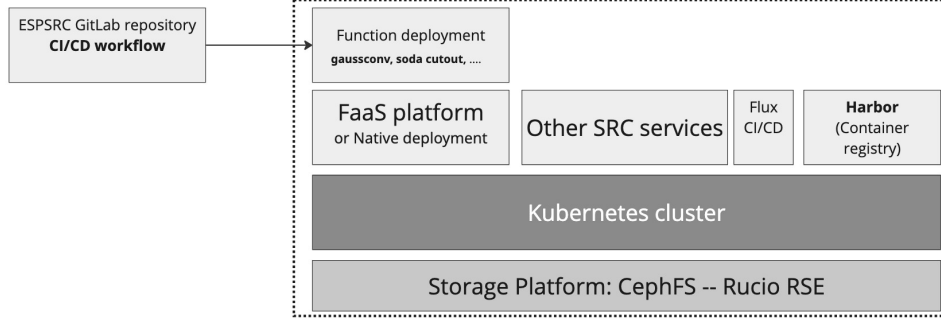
ESPSRC GitLab repository
**CI/CD workflow**

Function deployment
**gaussconv, soda cutout, ....**

FaaS platform
or Native deployment

Other SRC services

Flux
CI/CD

**Harbor**
(Container registry)

Kubernetes cluster

Storage Platform: CephFS -- Rucio RSE